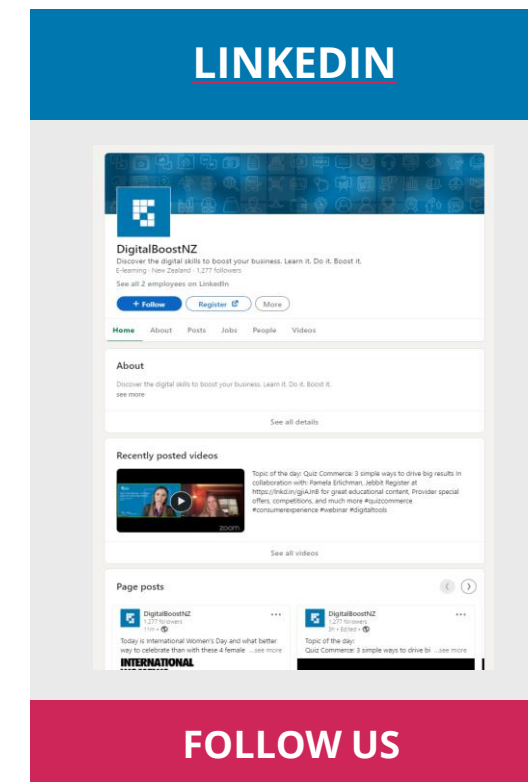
LINKEDIN

DigitalBoostNZ
Discover the digital skills to boost your business. Learn it. Do it. Boost it.
E-learning · New Zealand · 1,277 followers
See all 2 employees on LinkedIn

+ Follow Register More

Home About Posts Jobs People Videos

About
Discover the digital skills to boost your business. Learn it. Do it. Boost it.
see more
See all details

Recently posted videos
Topic of the day: Quiz Commerce: 3 simple ways to drive big results in collaboration with: Pamela Erlichman, Jebbit Register at https://lnkd.in/gjAJn8 for great educational content, Provider special offers, competitions, and much more #quizcommerce #consumerexperience #webinar #digitaltools
zoom
See all videos

Page posts
DigitalBoostNZ
1,277 followers
11m ·
Today is International Women's Day and what better way to celebrate than with these 4 female ...see more
INTERNATIONAL

DigitalBoostNZ
1,277 followers
3h · Edited ·
Topic of the day:
Quiz Commerce: 3 simple ways to drive bi ...see more

FOLLOW US